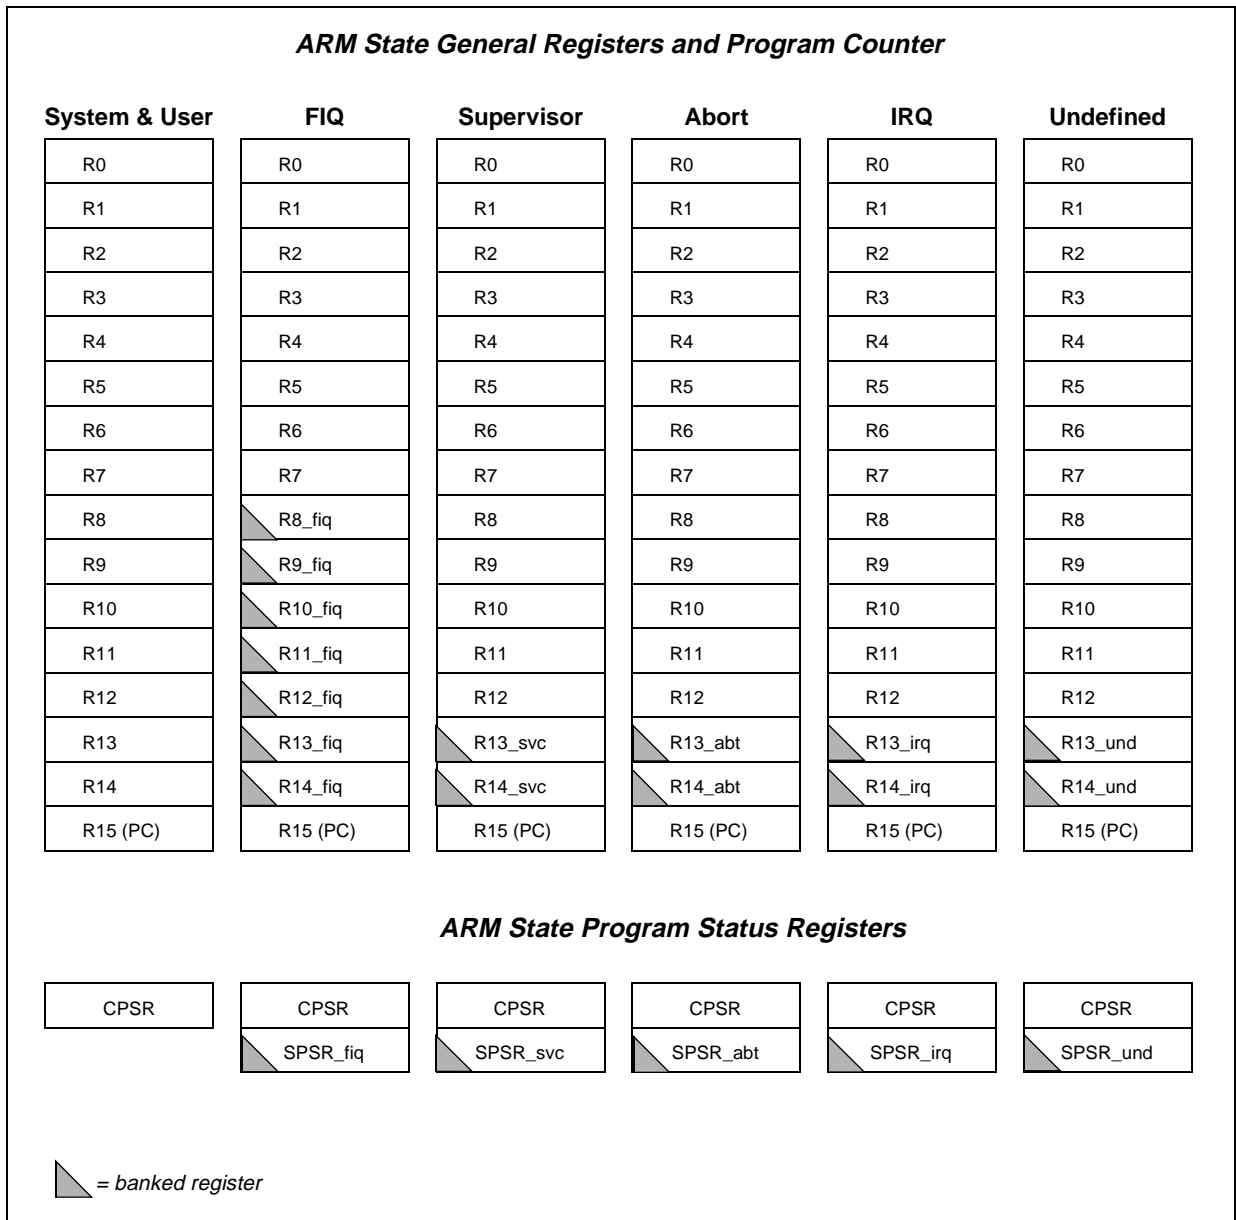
ARM State General Registers and Program Counter

| System & User | FIQ | Supervisor | Abort | IRQ | Undefined |
|---|---|---|---|---|---|
| R0 | R0 | R0 | R0 | R0 | R0 |
| R1 | R1 | R1 | R1 | R1 | R1 |
| R2 | R2 | R2 | R2 | R2 | R2 |
| R3 | R3 | R3 | R3 | R3 | R3 |
| R4 | R4 | R4 | R4 | R4 | R4 |
| R5 | R5 | R5 | R5 | R5 | R5 |
| R6 | R6 | R6 | R6 | R6 | R6 |
| R7 | R7 | R7 | R7 | R7 | R7 |
| R8 | R8_fiq | R8 | R8 | R8 | R8 |
| R9 | R9_fiq | R9 | R9 | R9 | R9 |
| R10 | R10_fiq | R10 | R10 | R10 | R10 |
| R11 | R11_fiq | R11 | R11 | R11 | R11 |
| R12 | R12_fiq | R12 | R12 | R12 | R12 |
| R13 | R13_fiq | R13_svc | R13_abt | R13_irq | R13_und |
| R14 | R14_fiq | R14_svc | R14_abt | R14_irq | R14_und |
| R15 (PC) | R15 (PC) | R15 (PC) | R15 (PC) | R15 (PC) | R15 (PC) |

ARM State Program Status Registers

| CPSR | CPSR | CPSR | CPSR | CPSR | CPSR |
|---|---|---|---|---|---|
| | SPSR_fiq | SPSR_svc | SPSR_abt | SPSR_irq | SPSR_und |

= banked register